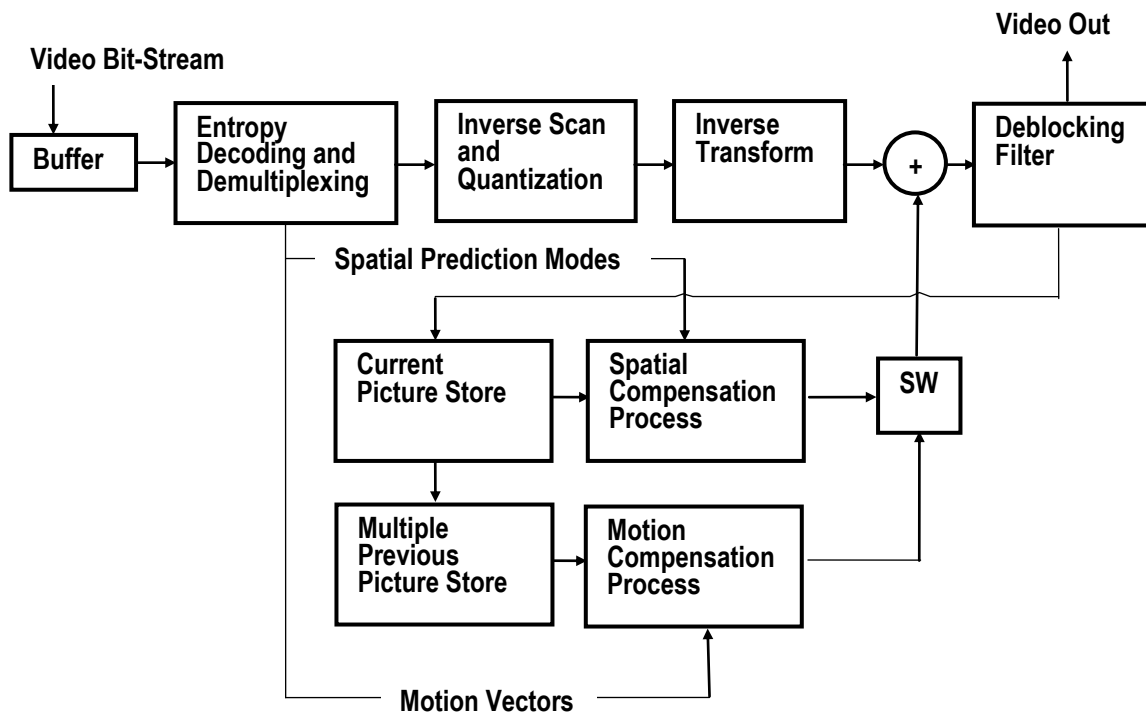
Video Bit-Stream

Video Out

Buffer

Entropy Decoding and Demultiplexing

Inverse Scan and Quantization

Inverse Transform

+

Deblocking Filter

Spatial Prediction Modes

Current Picture Store

Spatial Compensation Process

SW

Multiple Previous Picture Store

Motion Compensation Process

Motion Vectors